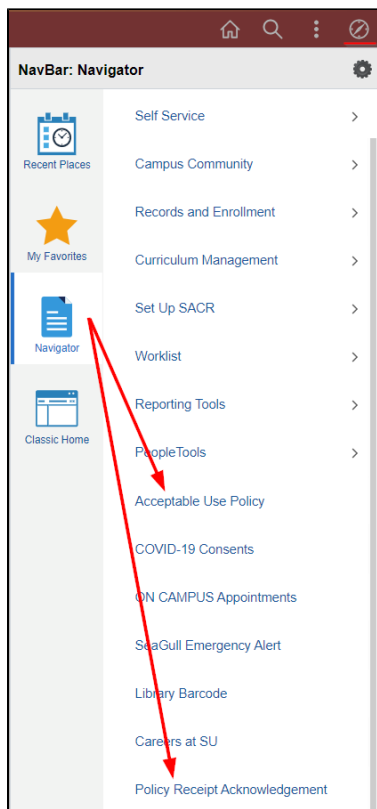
NavBar: Navigator

Recent Places

My Favorites

Navigator

Classic Home

Self Service

Campus Community

Records and Enrollment

Curriculum Management

Set Up SACR

Worklist

Reporting Tools

PeopleTools

Acceptable Use Policy

COVID-19 Consents

ON CAMPUS Appointments

SeaGull Emergency Alert

Library Barcode

Careers at SU

Policy Receipt Acknowledgement